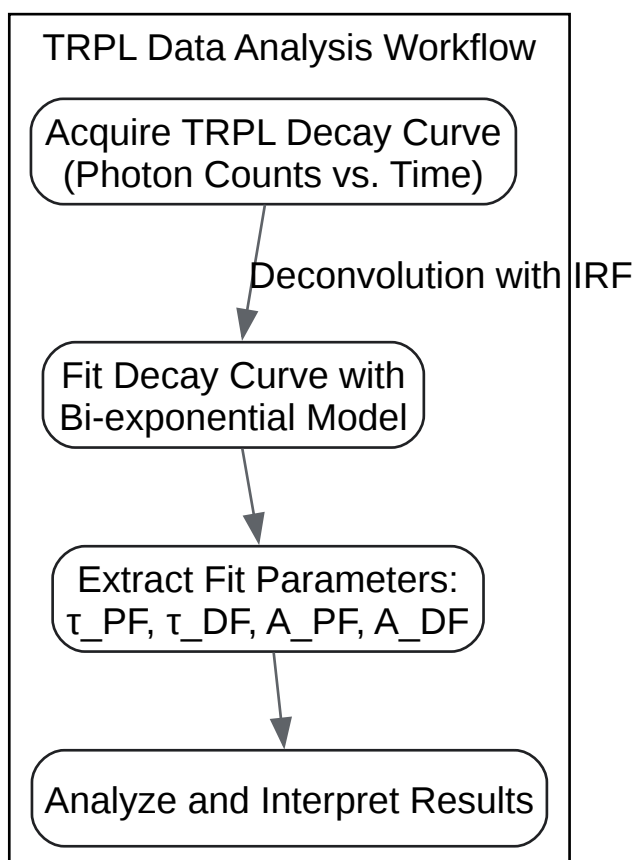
TRPL Data Analysis Workflow

Acquire TRPL Decay Curve (Photon Counts vs. Time)

Deconvolution with IRF

Fit Decay Curve with Bi-exponential Model

Extract Fit Parameters: τ_PF, τ_DF, A_PF, A_DF

Analyze and Interpret Results